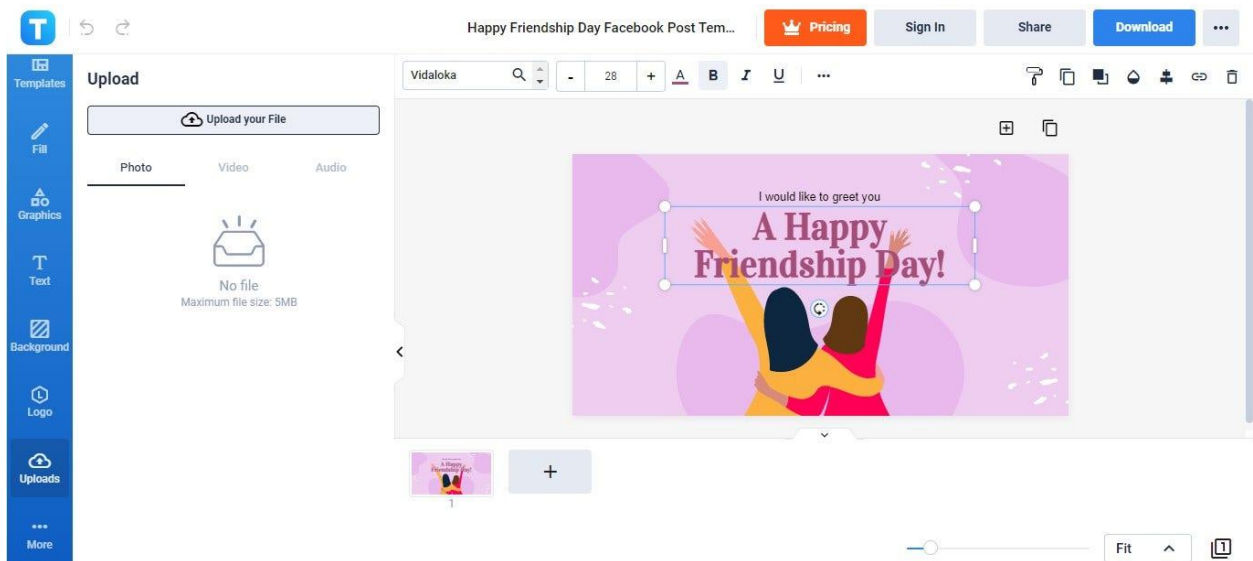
Happy Friendship Day Facebook Post Tem...

Pricing

Sign In

Share

Download

Templates

Fill

Graphics

Text

Background

Logo

Uploads

More

Upload

Upload your File

Photo

Video

Audio

No file

Maximum file size: 5MB

Vidaloka

-

28

+

A

B

I

U

I would like to greet you

A Happy Friendship Day!

1

+

Fit